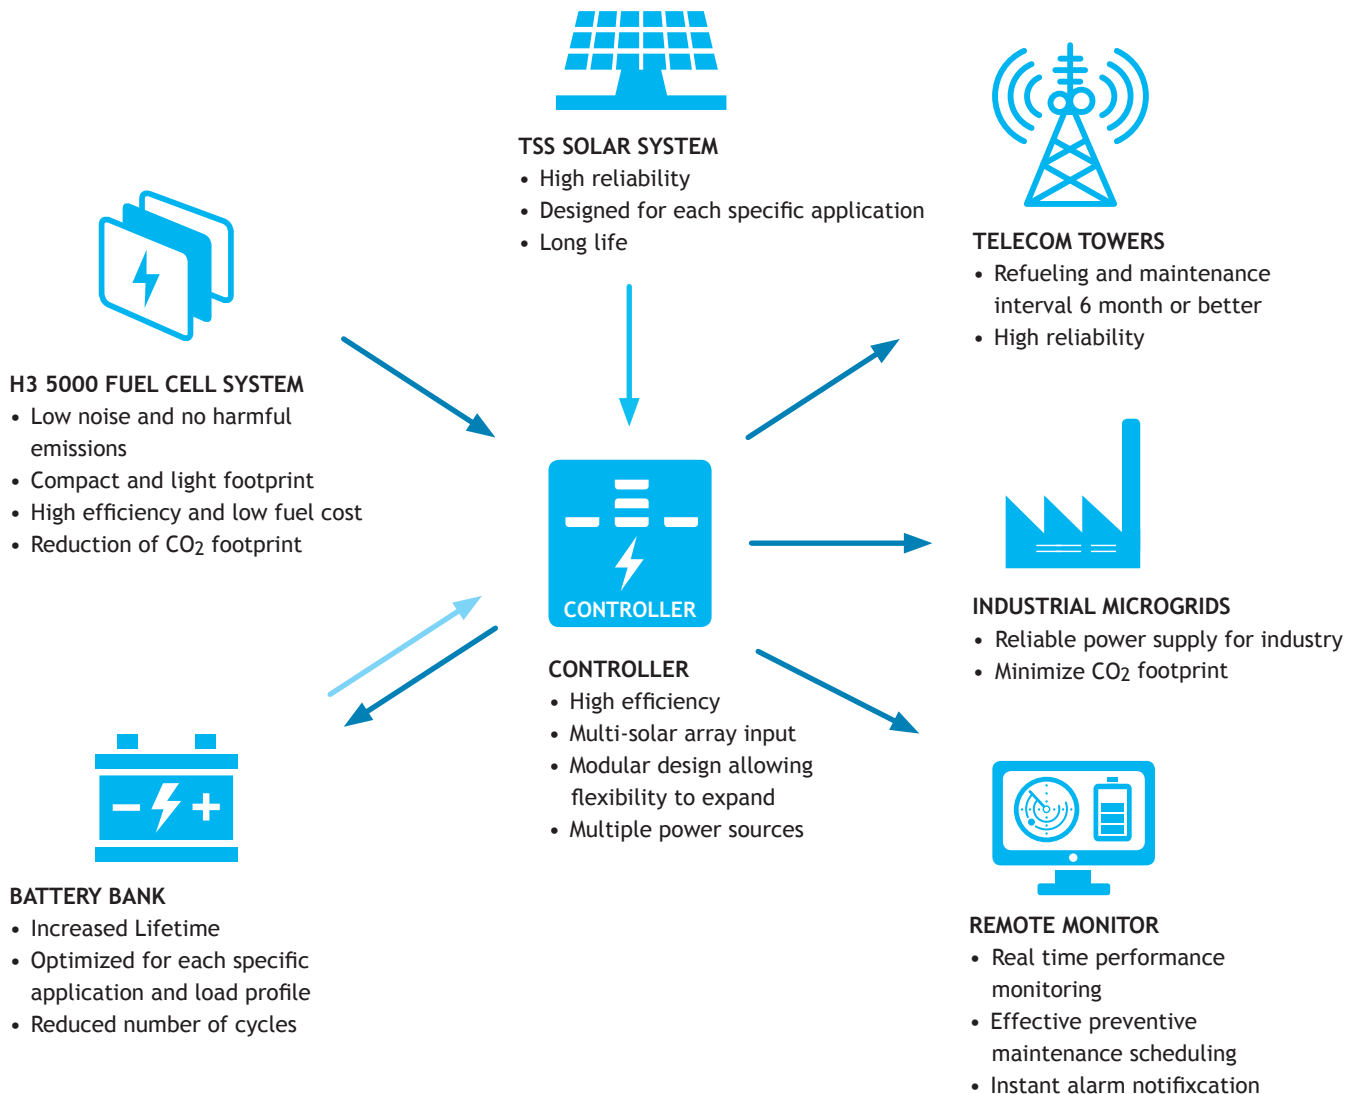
TSS SOLAR SYSTEM
• High reliability
• Designed for each specific application
• Long life

TELECOM TOWERS
• Refueling and maintenance interval 6 month or better
• High reliability

H3 5000 FUEL CELL SYSTEM
• Low noise and no harmful emissions
• Compact and light footprint
• High efficiency and low fuel cost
• Reduction of $CO_2$ footprint

CONTROLLER

INDUSTRIAL MICROGRIDS
• Reliable power supply for industry
• Minimize $CO_2$ footprint

CONTROLLER
• High efficiency
• Multi-solar array input
• Modular design allowing flexibility to expand
• Multiple power sources

BATTERY BANK
• Increased Lifetime
• Optimized for each specific application and load profile
• Reduced number of cycles

REMOTE MONITOR
• Real time performance monitoring
• Effective preventive maintenance scheduling
• Instant alarm notifixcation